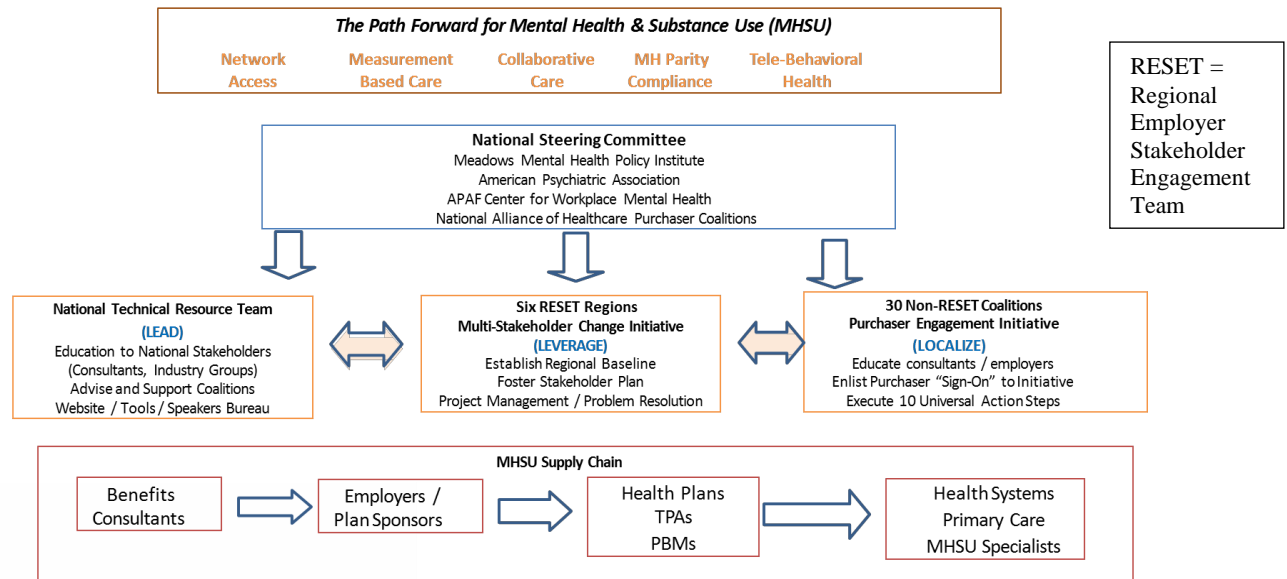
The Path Forward for Mental Health & Substance Use (MHSU)

Network Access

Measurement Based Care

Collaborative Care

MH Parity Compliance

Tele-Behavioral Health

RESET = Regional Employer Stakeholder Engagement Team

National Steering Committee
Meadows Mental Health Policy Institute
American Psychiatric Association
APAF Center for Workplace Mental Health
National Alliance of Healthcare Purchaser Coalitions

National Technical Resource Team
(LEAD)
Education to National Stakeholders (Consultants, Industry Groups)
Advise and Support Coalitions
Website / Tools / Speakers Bureau

Six RESET Regions
Multi-Stakeholder Change Initiative
(LEVERAGE)
Establish Regional Baseline
Foster Stakeholder Plan
Project Management / Problem Resolution

30 Non-RESET Coalitions
Purchaser Engagement Initiative
(LOCALIZE)
Educate consultants / employers
Enlist Purchaser "Sign-On" to Initiative
Execute 10 Universal Action Steps

MHSU Supply Chain

Benefits Consultants

Employers / Plan Sponsors

Health Plans
TPAs
PBMs

Health Systems
Primary Care
MHSU Specialists